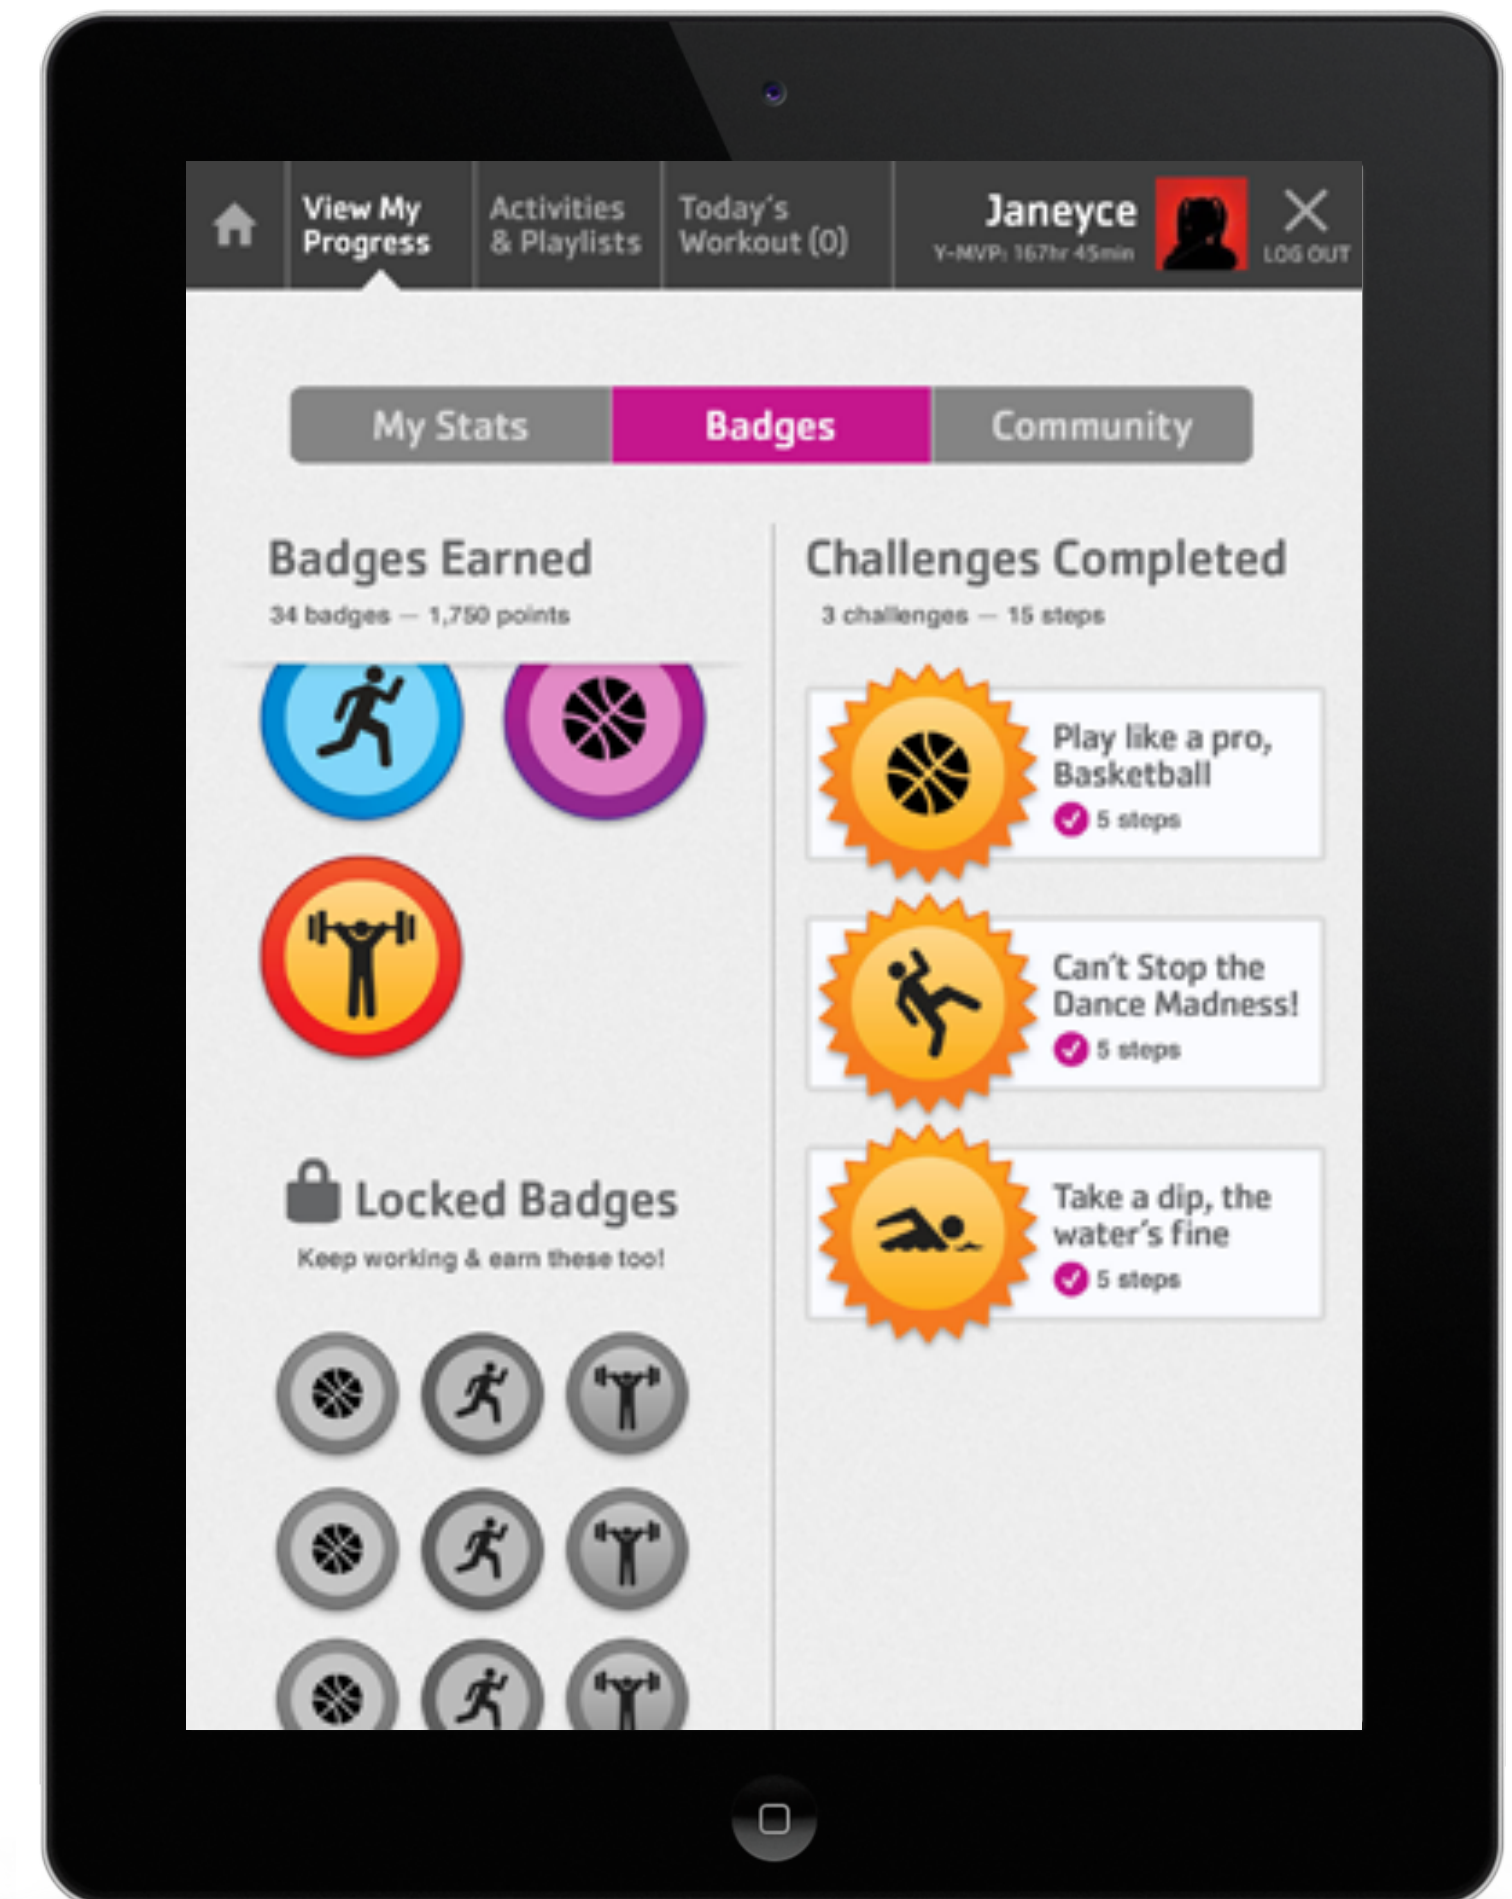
View My Progress

Activities & Playlists

Today's Workout (0)

Janeyce
Y-MVP: 167hr 45min

LOG OUT

My Stats

Badges

Community

Badges Earned
34 badges — 1,750 points

Locked Badges
Keep working & earn these too!

Challenges Completed
3 challenges — 15 steps

Play like a pro, Basketball
5 steps

Can't Stop the Dance Madness!
5 steps

Take a dip, the water's fine
5 steps